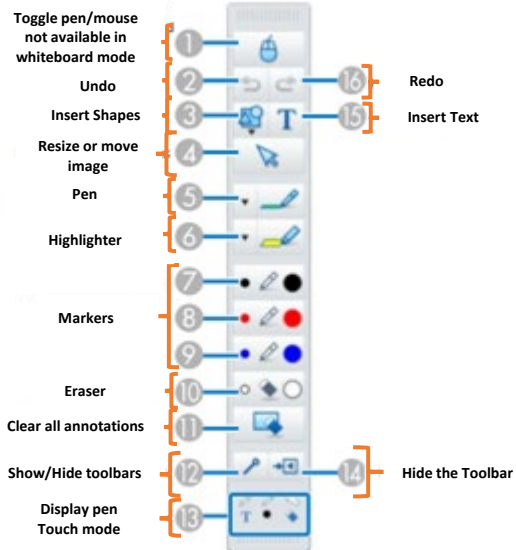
Toggle pen/mouse not available in whiteboard mode

1

Undo

2

16

Redo

Insert Shapes

3

T

15

Insert Text

Resize or move image

4

Pen

5

Highlighter

6

7

Markers

8

9

Eraser

10

Clear all annotations

11

Show/Hide toolbars

12

14

Hide the Toolbar

Display pen Touch mode

13

T